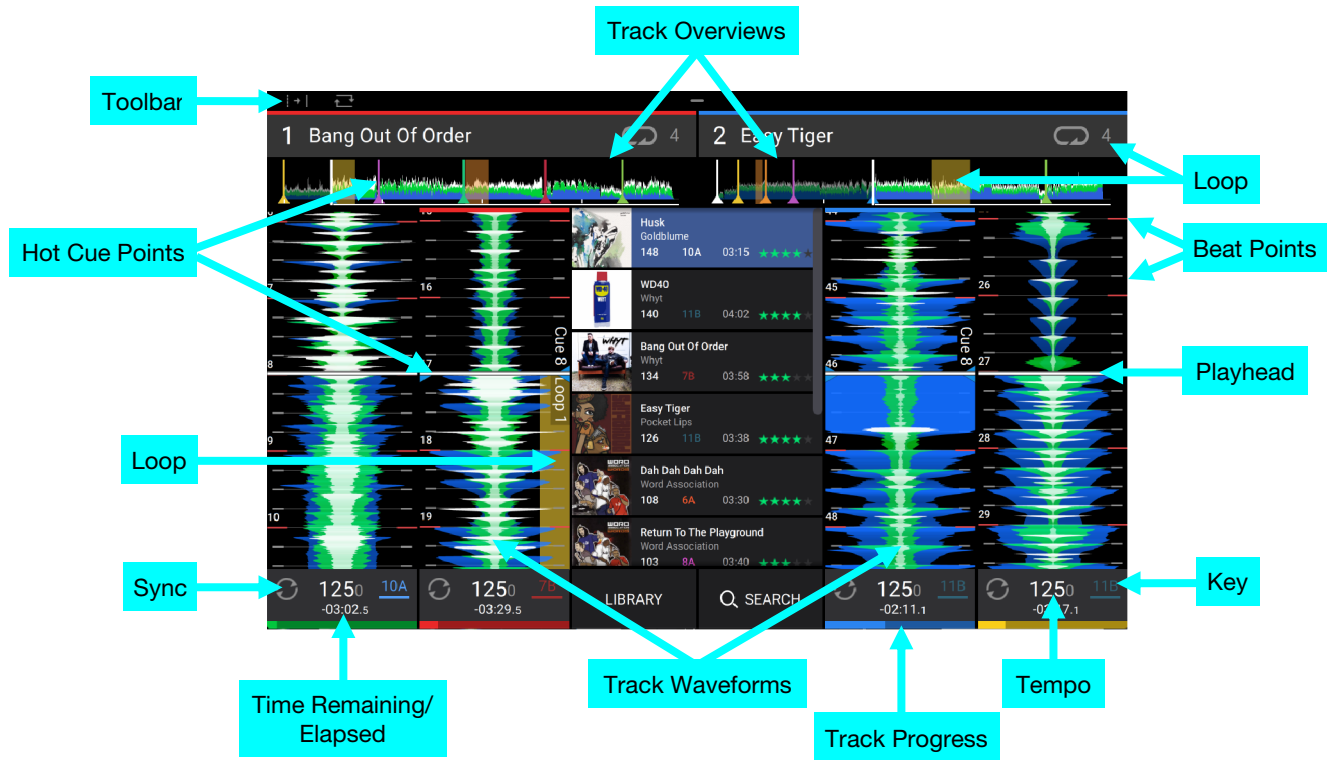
Track Overviews

Toolbar

1 Bang Out Of Order 4

2 Easy Tiger 4

Loop

Hot Cue Points

Beat Points

Playhead

Loop

Sync

Key

Husk
Goldblume
148 10A 03:15

WD40
Whyt
140 11B 04:02

Bang Out Of Order
Whyt
134 7B 03:58

Easy Tiger
Pocket Lips
126 11B 03:38

Dah Dah Dah Dah
Word Association
108 6A 03:30

Return To The Playground
Word Association
103 8A 03:40

7 16 8 17 9 18 10 19

45 26 46 27 47 28 48 29

Cue 8

Loop 1

Cue 8

125.0 10A -03:02.5

125.0 7B -03:29.5

LIBRARY

SEARCH

125.0 11B -02:11.1

125.0 11B -02:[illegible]7.1

Time Remaining/ Elapsed

Track Waveforms

Track Progress

Tempo